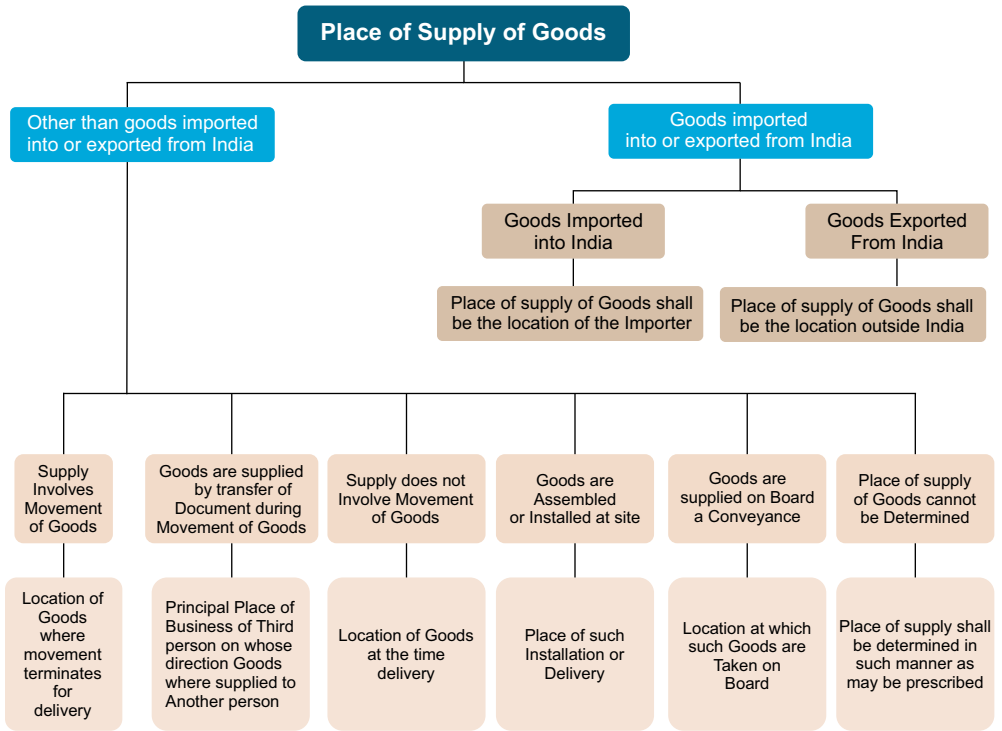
Place of Supply of Goods

Other than goods imported into or exported from India

Goods imported into or exported from India

Goods Imported into India

Goods Exported From India

Place of supply of Goods shall be the location of the Importer

Place of supply of Goods shall be the location outside India

Supply Involves Movement of Goods

Location of Goods where movement terminates for delivery

Goods are supplied by transfer of Document during Movement of Goods

Principal Place of Business of Third person on whose direction Goods where supplied to Another person

Supply does not Involve Movement of Goods

Location of Goods at the time delivery

Goods are Assembled or Installed at site

Place of such Installation or Delivery

Goods are supplied on Board a Conveyance

Location at which such Goods are Taken on Board

Place of supply of Goods cannot be Determined

Place of supply shall be determined in such manner as may be prescribed